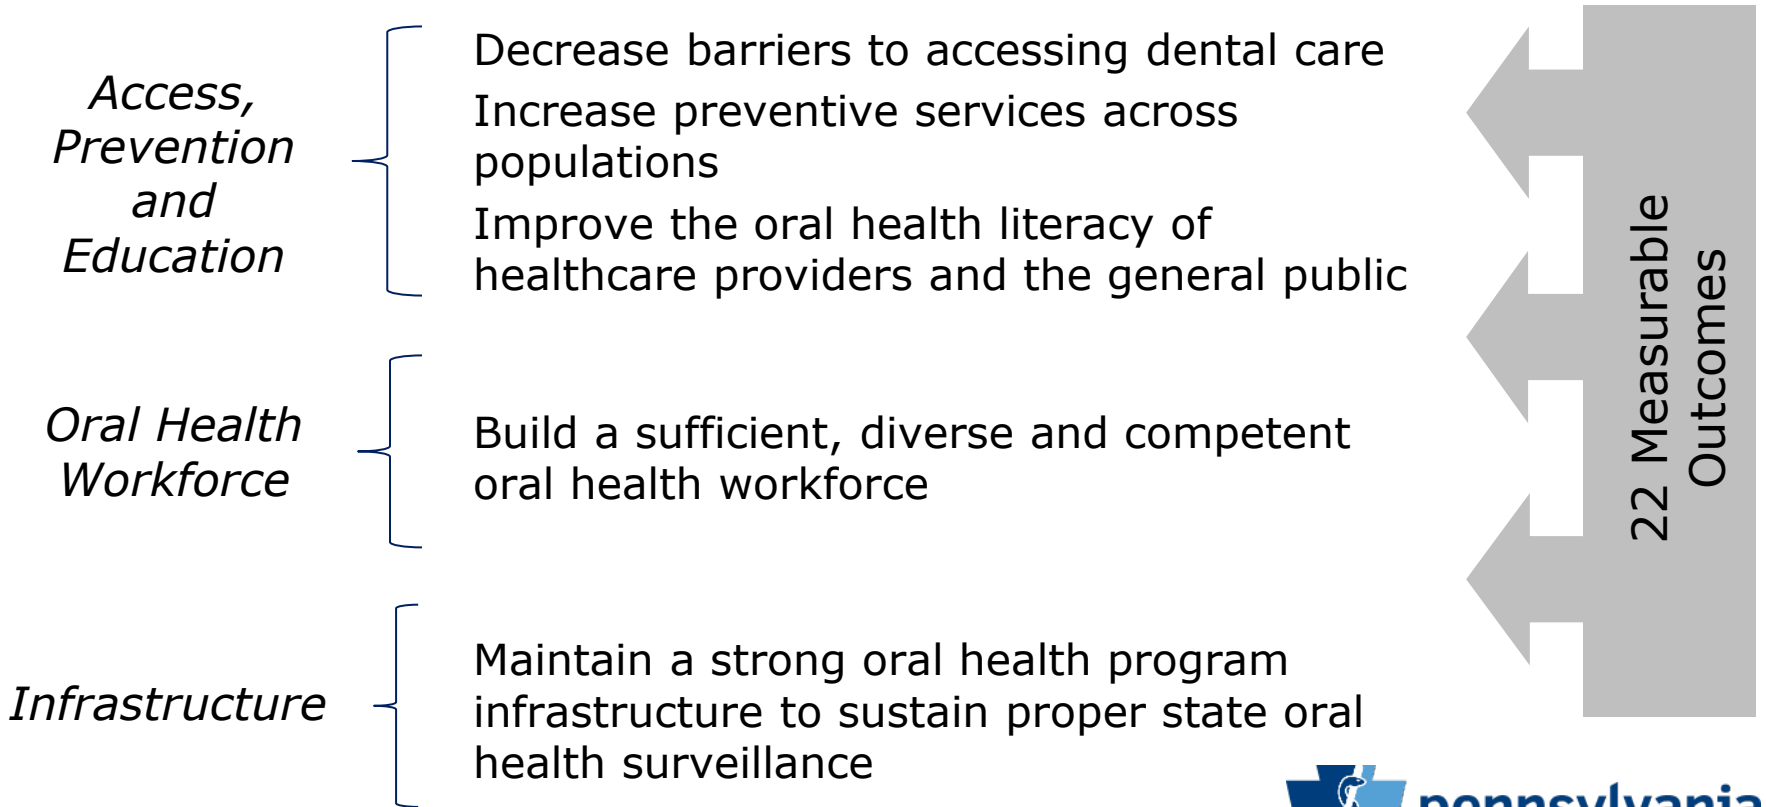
Access, Prevention and Education

Decrease barriers to accessing dental care

Increase preventive services across populations

Improve the oral health literacy of healthcare providers and the general public

Oral Health Workforce

Build a sufficient, diverse and competent oral health workforce

Infrastructure

Maintain a strong oral health program infrastructure to sustain proper state oral health surveillance

22 Measurable Outcomes

pennsylvania